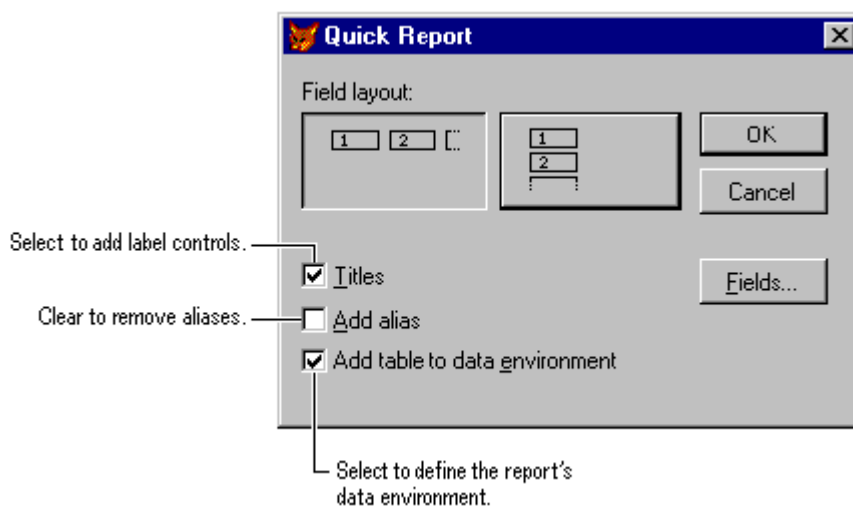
Quick Report

Field layout:

1 2

1
2

OK

Cancel

Select to add label controls.

Titles

Fields...

Clear to remove aliases.

Add alias

Add table to data environment

Select to define the report's data environment.